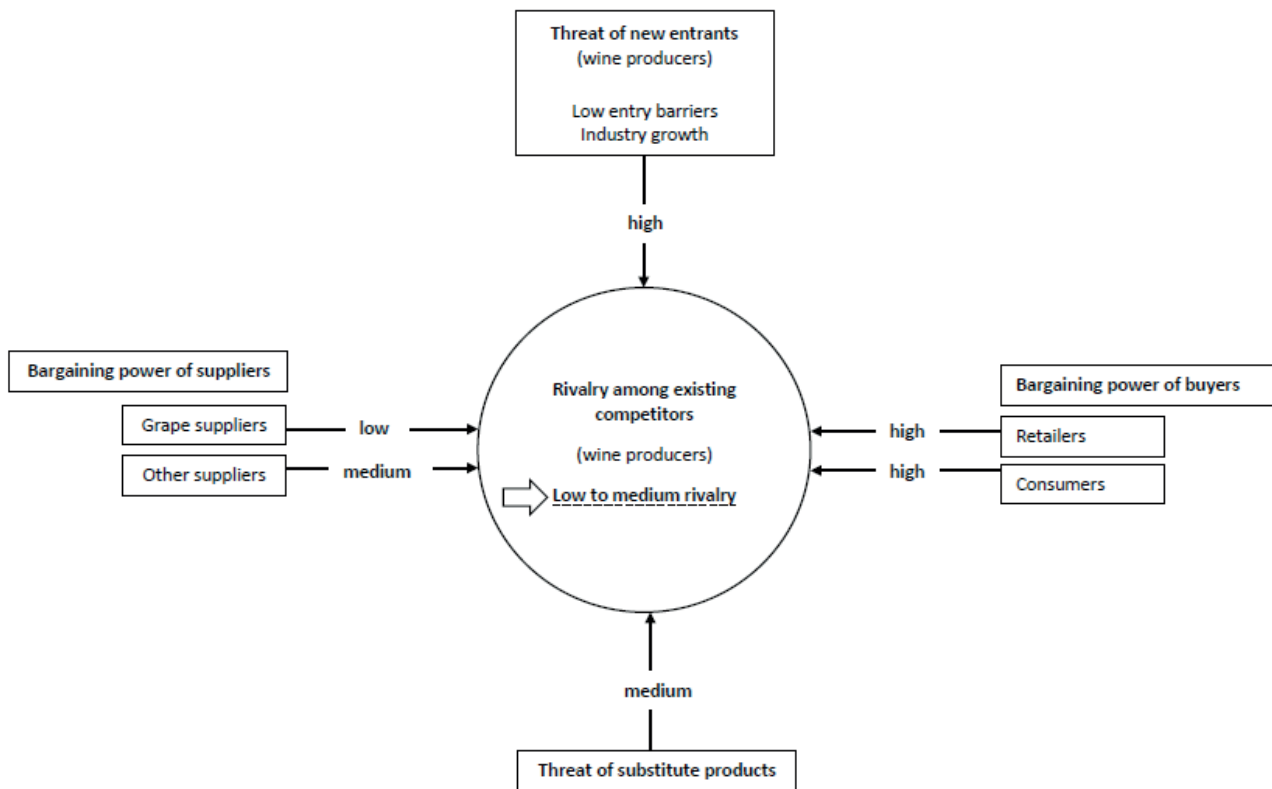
Threat of new entrants
(wine producers)

Low entry barriers
Industry growth

high

Bargaining power of suppliers

Grape suppliers

low

Other suppliers

medium

Rivalry among existing competitors

(wine producers)

Low to medium rivalry

Bargaining power of buyers

high

Retailers

high

Consumers

medium

Threat of substitute products